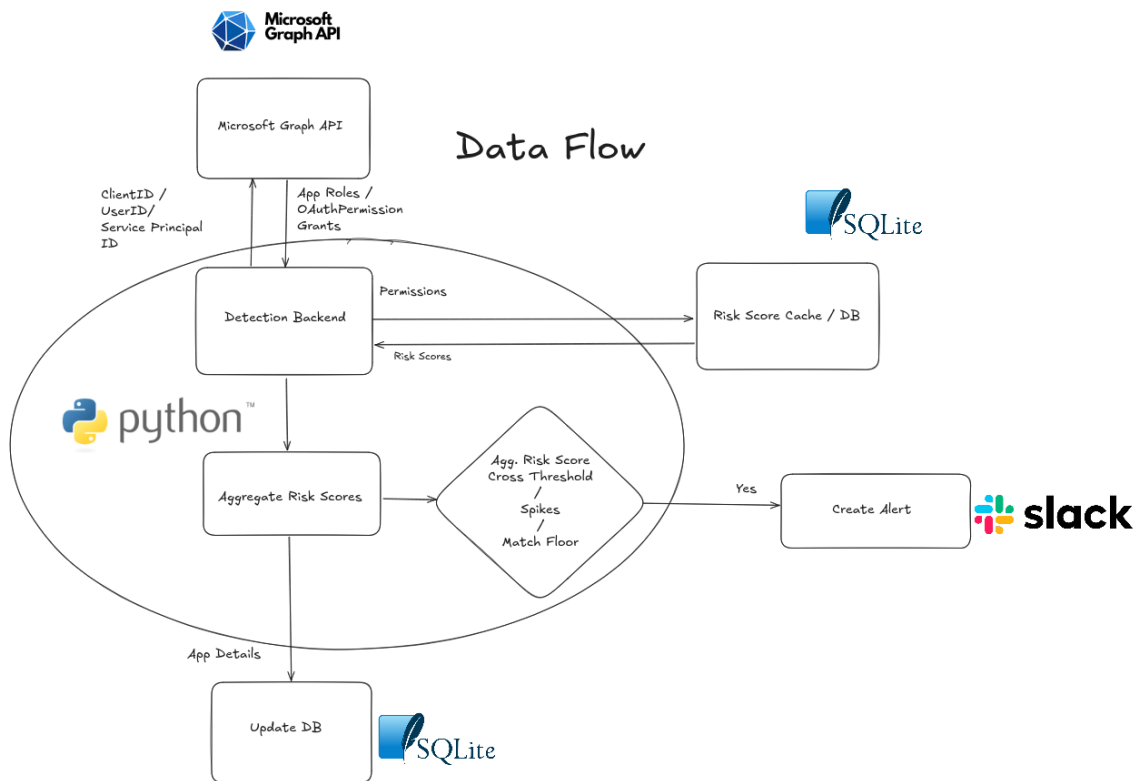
Microsoft Graph API

Microsoft Graph API

Data Flow

ClientID / UserID/ Service Principal ID

App Roles / OAuthPermission Grants

SQLite

Permissions

Detection Backend

Risk Score Cache / DB

Risk Scores

python™

Aggregate Risk Scores

Agg. Risk Score Cross Threshold / Spikes / Match Floor

Yes

Create Alert

slack

App Details

Update DB

SQLite